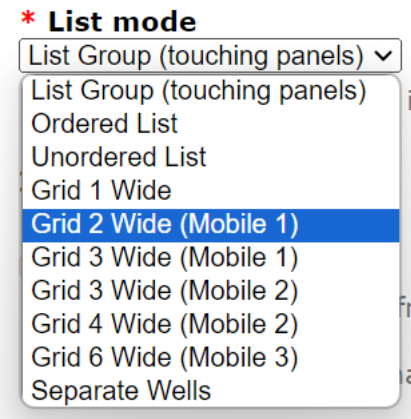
* List mode
List Group (touching panels)
List Group (touching panels)
Ordered List
Unordered List
Grid 1 Wide
Grid 2 Wide (Mobile 1)
Grid 3 Wide (Mobile 1)
Grid 3 Wide (Mobile 2)
Grid 4 Wide (Mobile 2)
Grid 6 Wide (Mobile 3)
Separate Wells